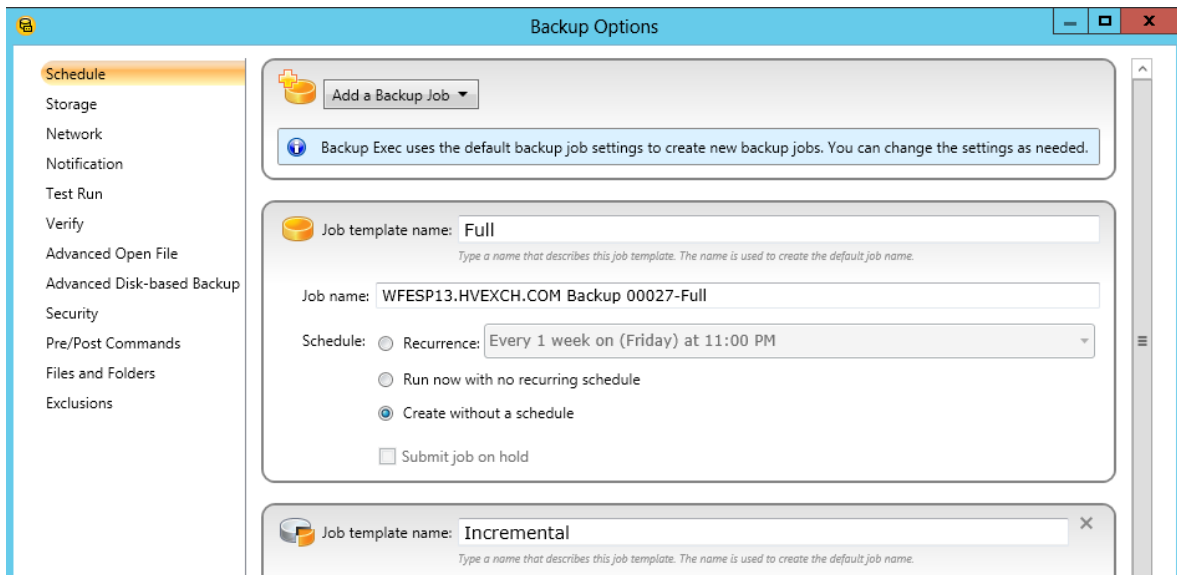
Backup Options

Schedule
Storage
Network
Notification
Test Run
Verify
Advanced Open File
Advanced Disk-based Backup
Security
Pre/Post Commands
Files and Folders
Exclusions

Add a Backup Job

Backup Exec uses the default backup job settings to create new backup jobs. You can change the settings as needed.

Job template name: Full
Type a name that describes this job template. The name is used to create the default job name.

Job name: WFESP13.HVEXCH.COM Backup 00027-Full

Schedule: Recurrence: Every 1 week on (Friday) at 11:00 PM
Run now with no recurring schedule
Create without a schedule

Submit job on hold

Job template name: Incremental
Type a name that describes this job template. The name is used to create the default job name.